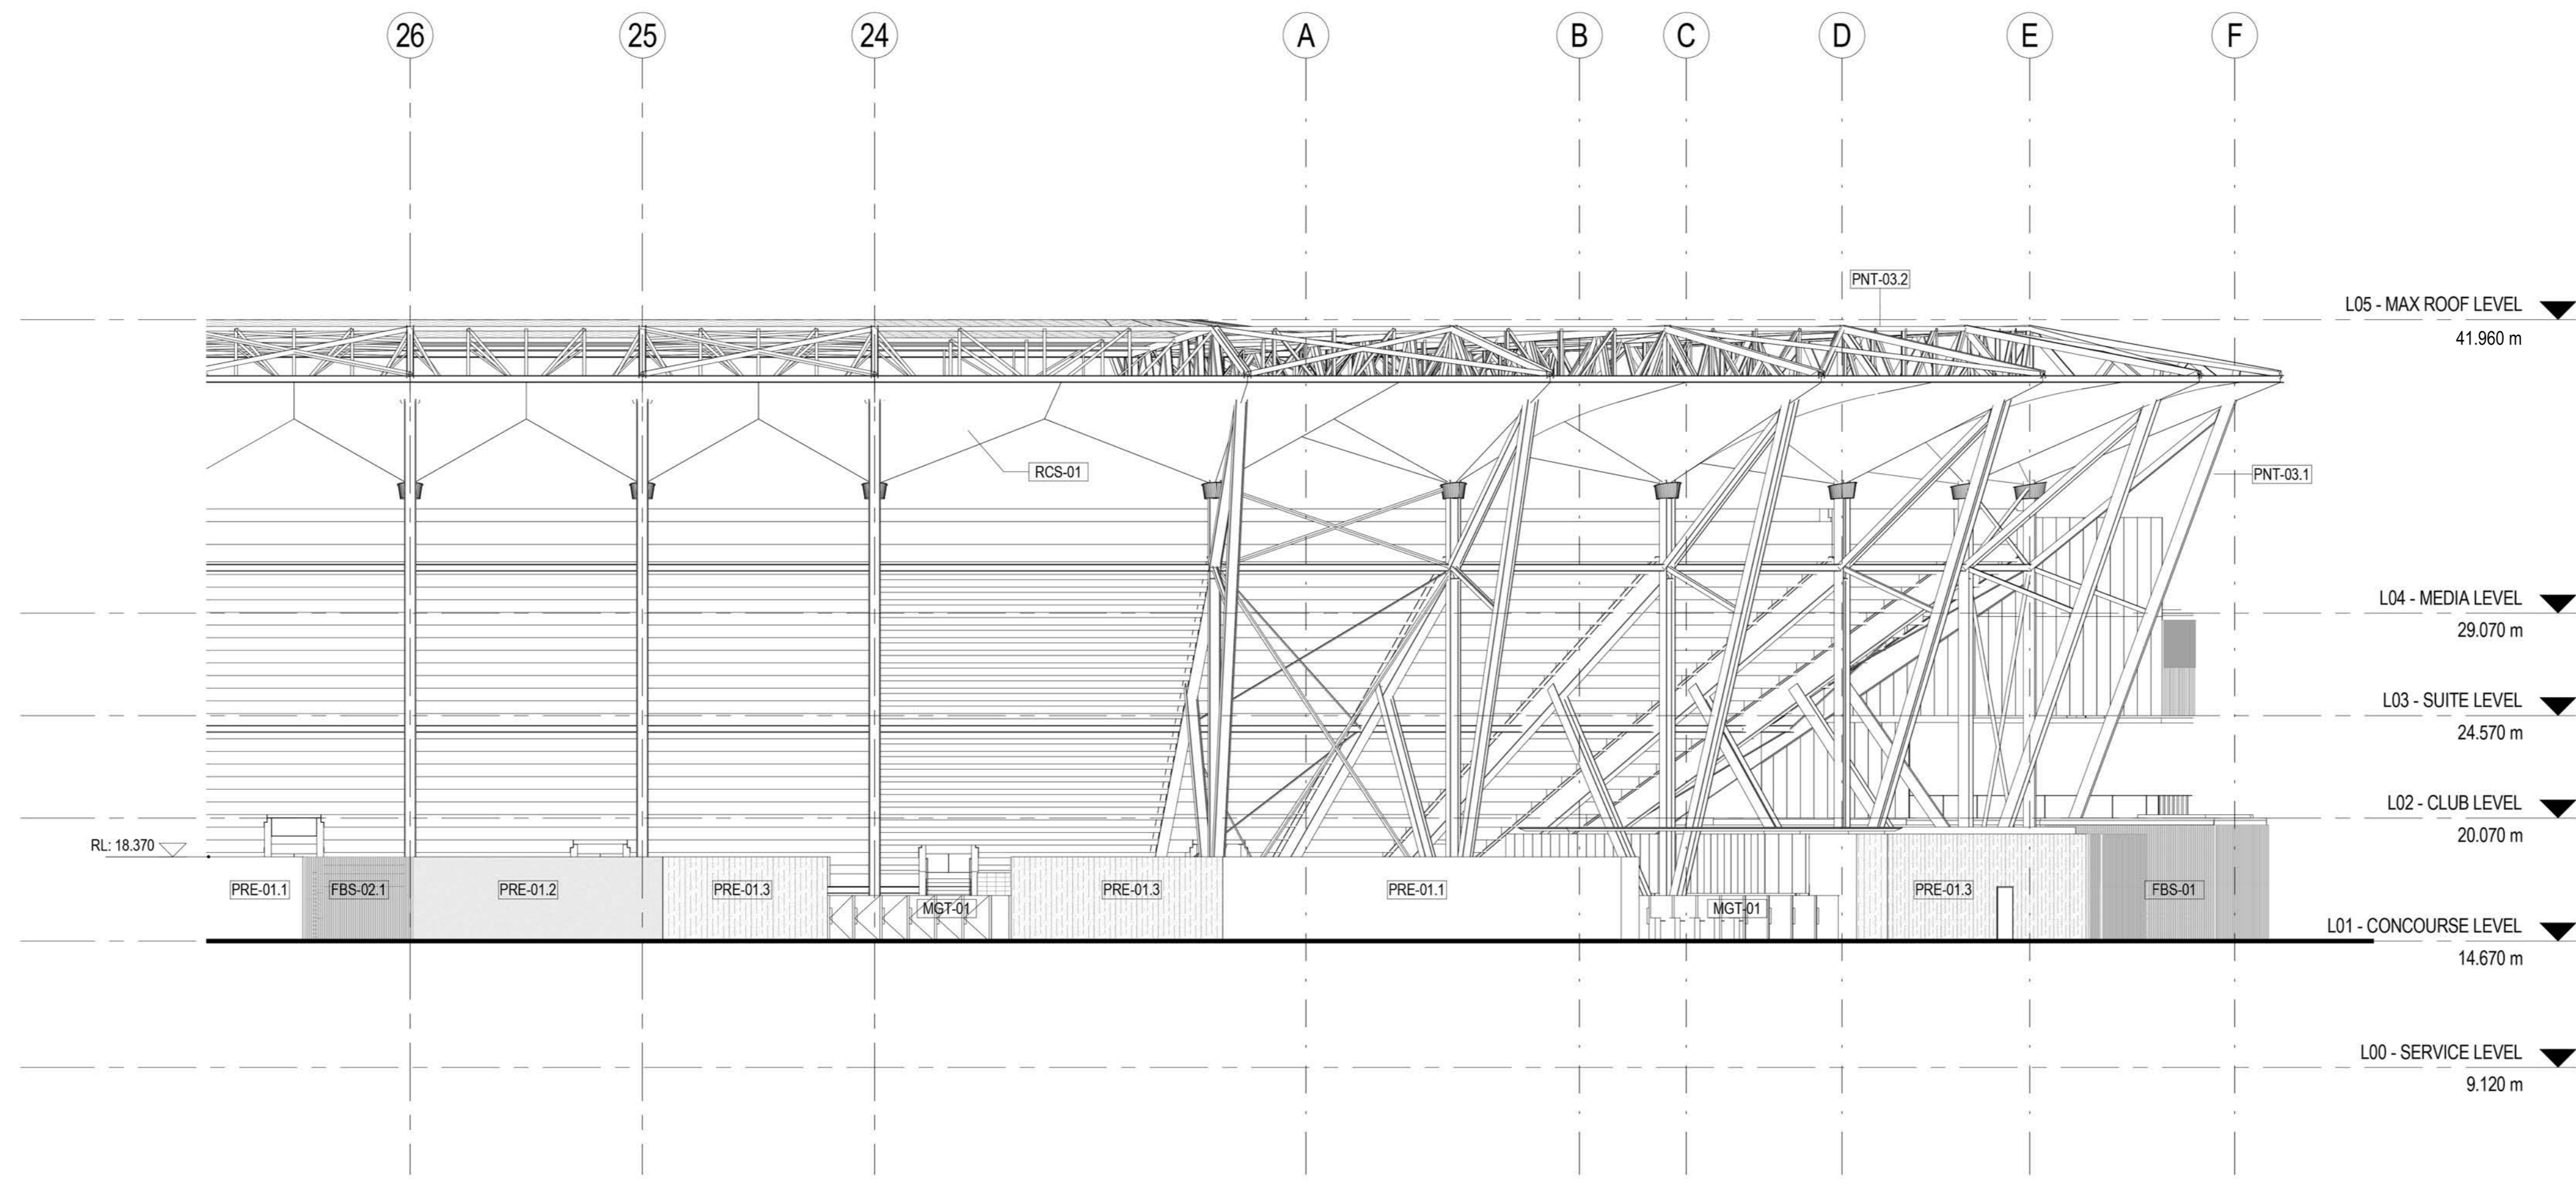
26
25
24
A
B
C
D
E
F

PNT-03.2

L05 - MAX ROOF LEVEL
41.960 m

RCS-01

PNT-03.1

L04 - MEDIA LEVEL
29.070 m

L03 - SUITE LEVEL
24.570 m

L02 - CLUB LEVEL
20.070 m

RL: 18.370

PRE-01.1
FBS-02.1
PRE-01.2
PRE-01.3
MGT-01
PRE-01.3
PRE-01.1
MGT-01
PRE-01.3
FBS-01

L01 - CONCOURSE LEVEL
14.670 m

L00 - SERVICE LEVEL
9.120 m